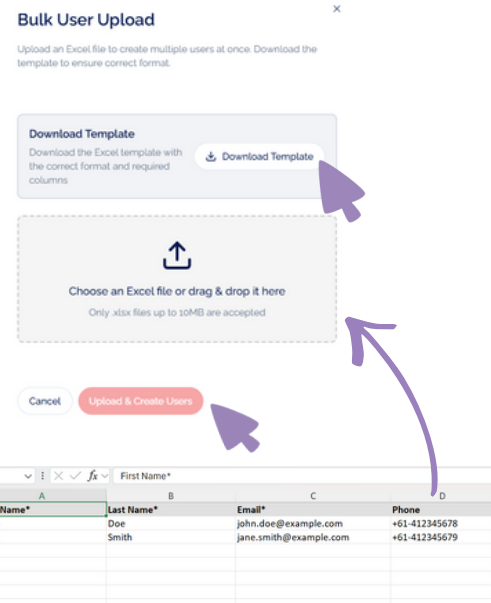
Bulk User Upload

×

Upload an Excel file to create multiple users at once. Download the template to ensure correct format.

Download Template

Download the Excel template with the correct format and required columns

Download Template

Choose an Excel file or drag & drop it here

Only .xlsx files up to 10MB are accepted

Cancel

Upload & Create Users

$f_x$ First Name*

| A | B | C | D |
|---|---|---|---|
| Name* | Last Name* | Email* | Phone |
| | Doe | john.doe@example.com | +61-412345678 |
| | Smith | jane.smith@example.com | +61-412345679 |